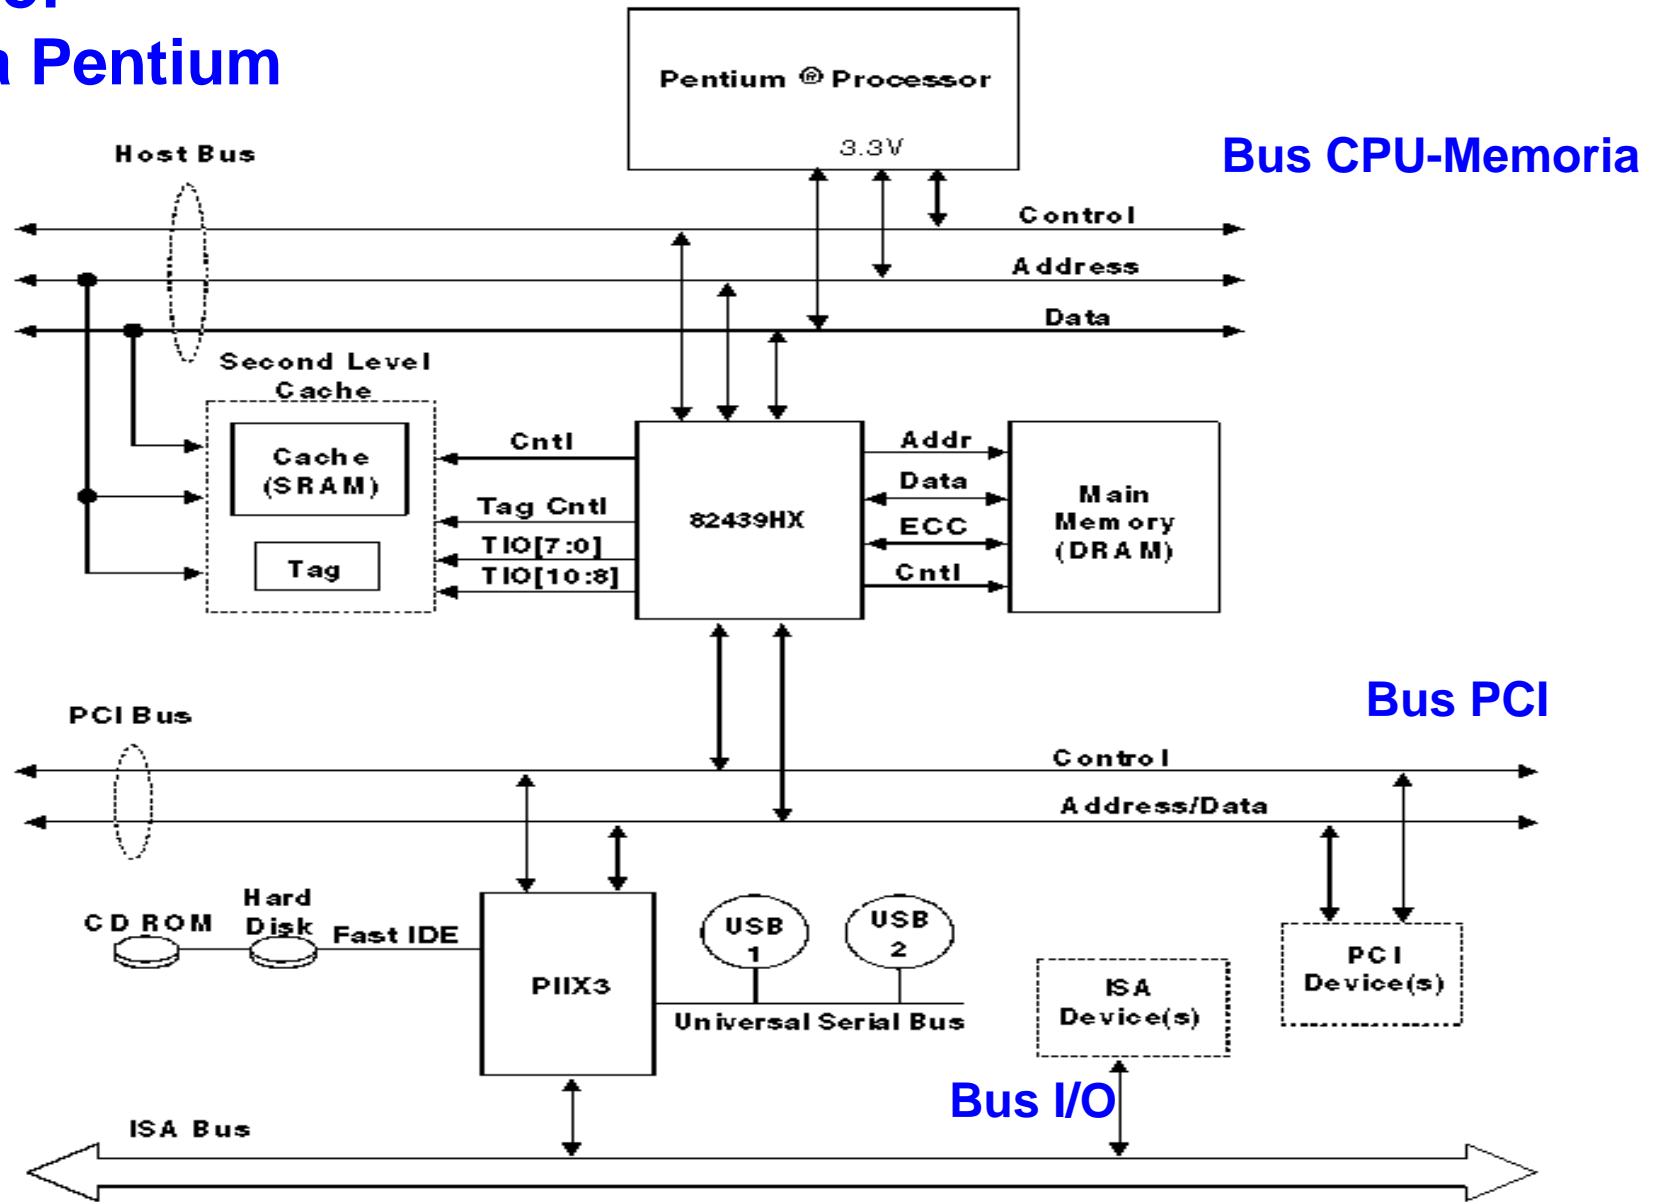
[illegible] Pentium

Pentium ® Processor

3.3V

Bus CPU-Memoria

Host Bus

Control

Address

Data

Second Level Cache

Cache (SRAM)

Tag

Cntl

Tag Cntl

TIO[7:0]

TIO[10:8]

82439HX

Addr

Data

ECC

Cntl

Main Memory (DRAM)

Bus PCI

PCI Bus

Control

Address/Data

CD ROM

Hard Disk

Fast IDE

PIIX3

USB 1

USB 2

Universal Serial Bus

ISA Device(s)

PCI Device(s)

Bus I/O

ISA Bus